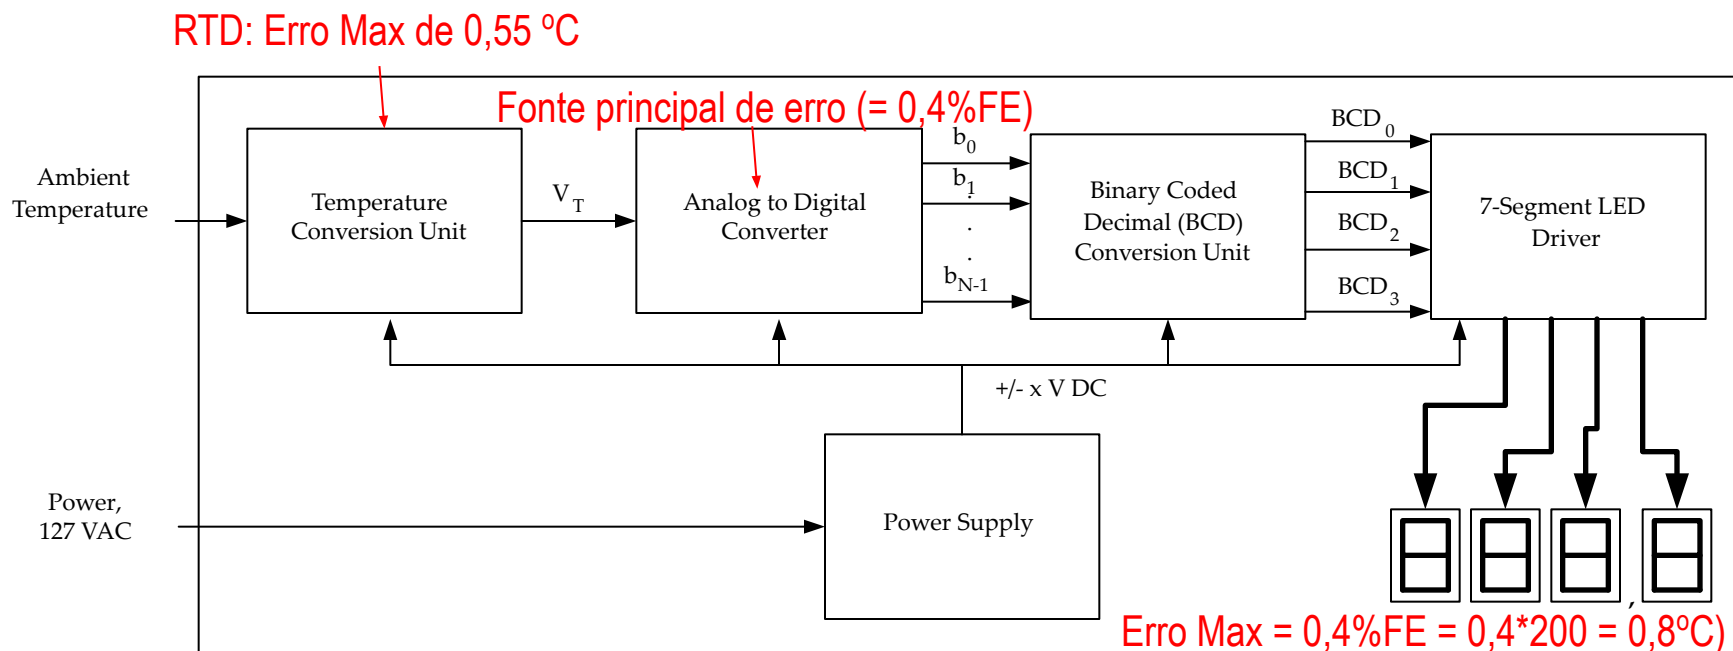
RTD: Erro Max de 0,55 $^oC$

Fonte principal de erro (= 0,4%FE)

Ambient Temperature

Temperature Conversion Unit

$V_T$

Analog to Digital Converter

$b_0$

$b_1$

.

.

$b_{N-1}$

Binary Coded Decimal (BCD) Conversion Unit

$BCD_0$

$BCD_1$

$BCD_2$

$BCD_3$

7-Segment LED Driver

+/- x V DC

Power, 127 VAC

Power Supply

Erro Max = 0,4%FE = 0,4*200 = 0,8$^oC$)